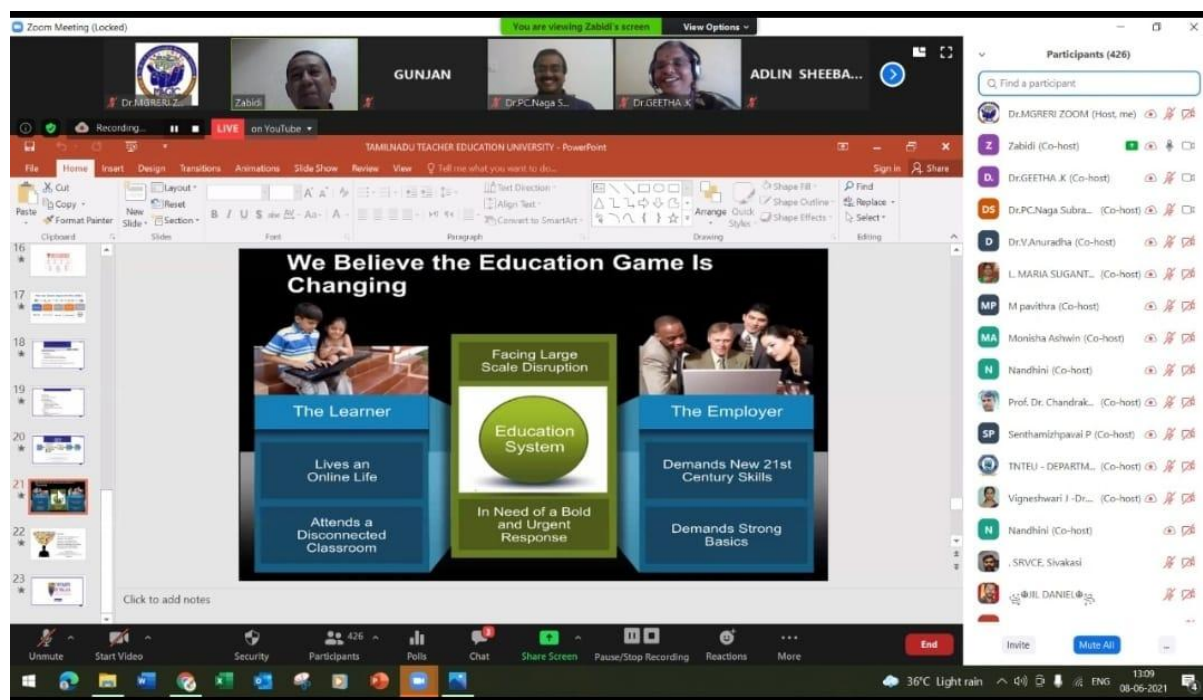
Zoom Meeting (Locked)

You are viewing Zabidi's screen View Options

Dr.MGRERI Z Zabidi GUNJAN Dr.PC.Naga S... Dr.GEETHA.K ADLIN SHEEBA...

Recording... LIVE on YouTube

TAMILNADU TEACHER EDUCATION UNIVERSITY - PowerPoint

File Home Insert Design Transitions Animations Slide Show Review View Tell me what you want to do... Sign in Share

Cut Copy Format Painter Paste New Slide Layout Reset Section Clipboard Slides Font Paragraph Text Direction Align Text Convert to SmartArt Arrange Quick Styles Shape Fill Shape Outline Shape Effects Drawing Find Replace Select Editing

16 17 18 19 20 21 22 23

We Believe the Education Game Is Changing

The Learner

Lives an Online Life

Attends a Disconnected Classroom

Facing Large Scale Disruption

Education System

In Need of a Bold and Urgent Response

The Employer

Demands New 21st Century Skills

Demands Strong Basics

Click to add notes

Participants (426)

Find a participant

Dr.MGRERI ZOOM (Host, me)
Zabidi (Co-host)
Dr.GEETHA.K (Co-host)
Dr.PC.Naga Subra... (Co-host)
Dr.V.Anuradha (Co-host)
L. MARIA SUGANT... (Co-host)
M pavithra (Co-host)
Monisha Ashwin (Co-host)
Nandhini (Co-host)
Prof. Dr. Chandrak... (Co-host)
Senthamizhpavai P (Co-host)
TNTEU - DEPARTM... (Co-host)
Vigneshwari J -Dr... (Co-host)
Nandhini (Co-host)
, SRVCE, Sivakasi
JIL DANIEL

Invite Mute All

Unmute Start Video Security 426 Participants Polls Chat Share Screen Pause/Stop Recording Reactions More End

36°C Light rain ENG 13:09 08-06-2021